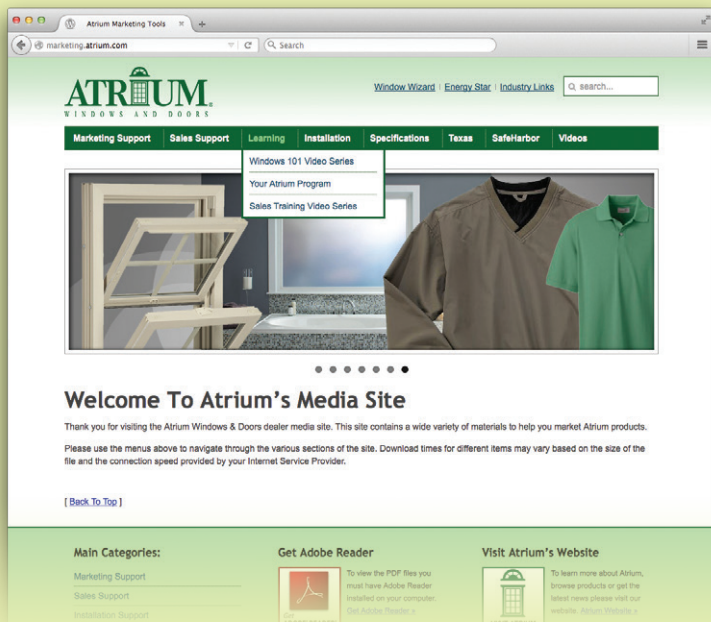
Atrium Marketing Tools ×
marketing.atrium.com
Search

ATRIUM
WINDOWS AND DOORS

Window Wizard | Energy Star | Industry Links
search...

Marketing Support
Sales Support
Learning
Installation
Specifications
Texas
SafeHarbor
Videos

Windows 101 Video Series
Your Atrium Program
Sales Training Video Series

Welcome To Atrium's Media Site

Thank you for visiting the Atrium Windows & Doors dealer media site. This site contains a wide variety of materials to help you market Atrium products.

Please use the menus above to navigate through the various sections of the site. Download times for different items may vary based on the size of the file and the connection speed provided by your Internet Service Provider.

[ Back To Top ]

Main Categories:
Marketing Support
Sales Support
Installation Support

Get Adobe Reader
To view the PDF files you must have Adobe Reader installed on your computer. Get Adobe Reader »

Visit Atrium's Website
To learn more about Atrium, browse products or get the latest news please visit our website. Atrium Website »